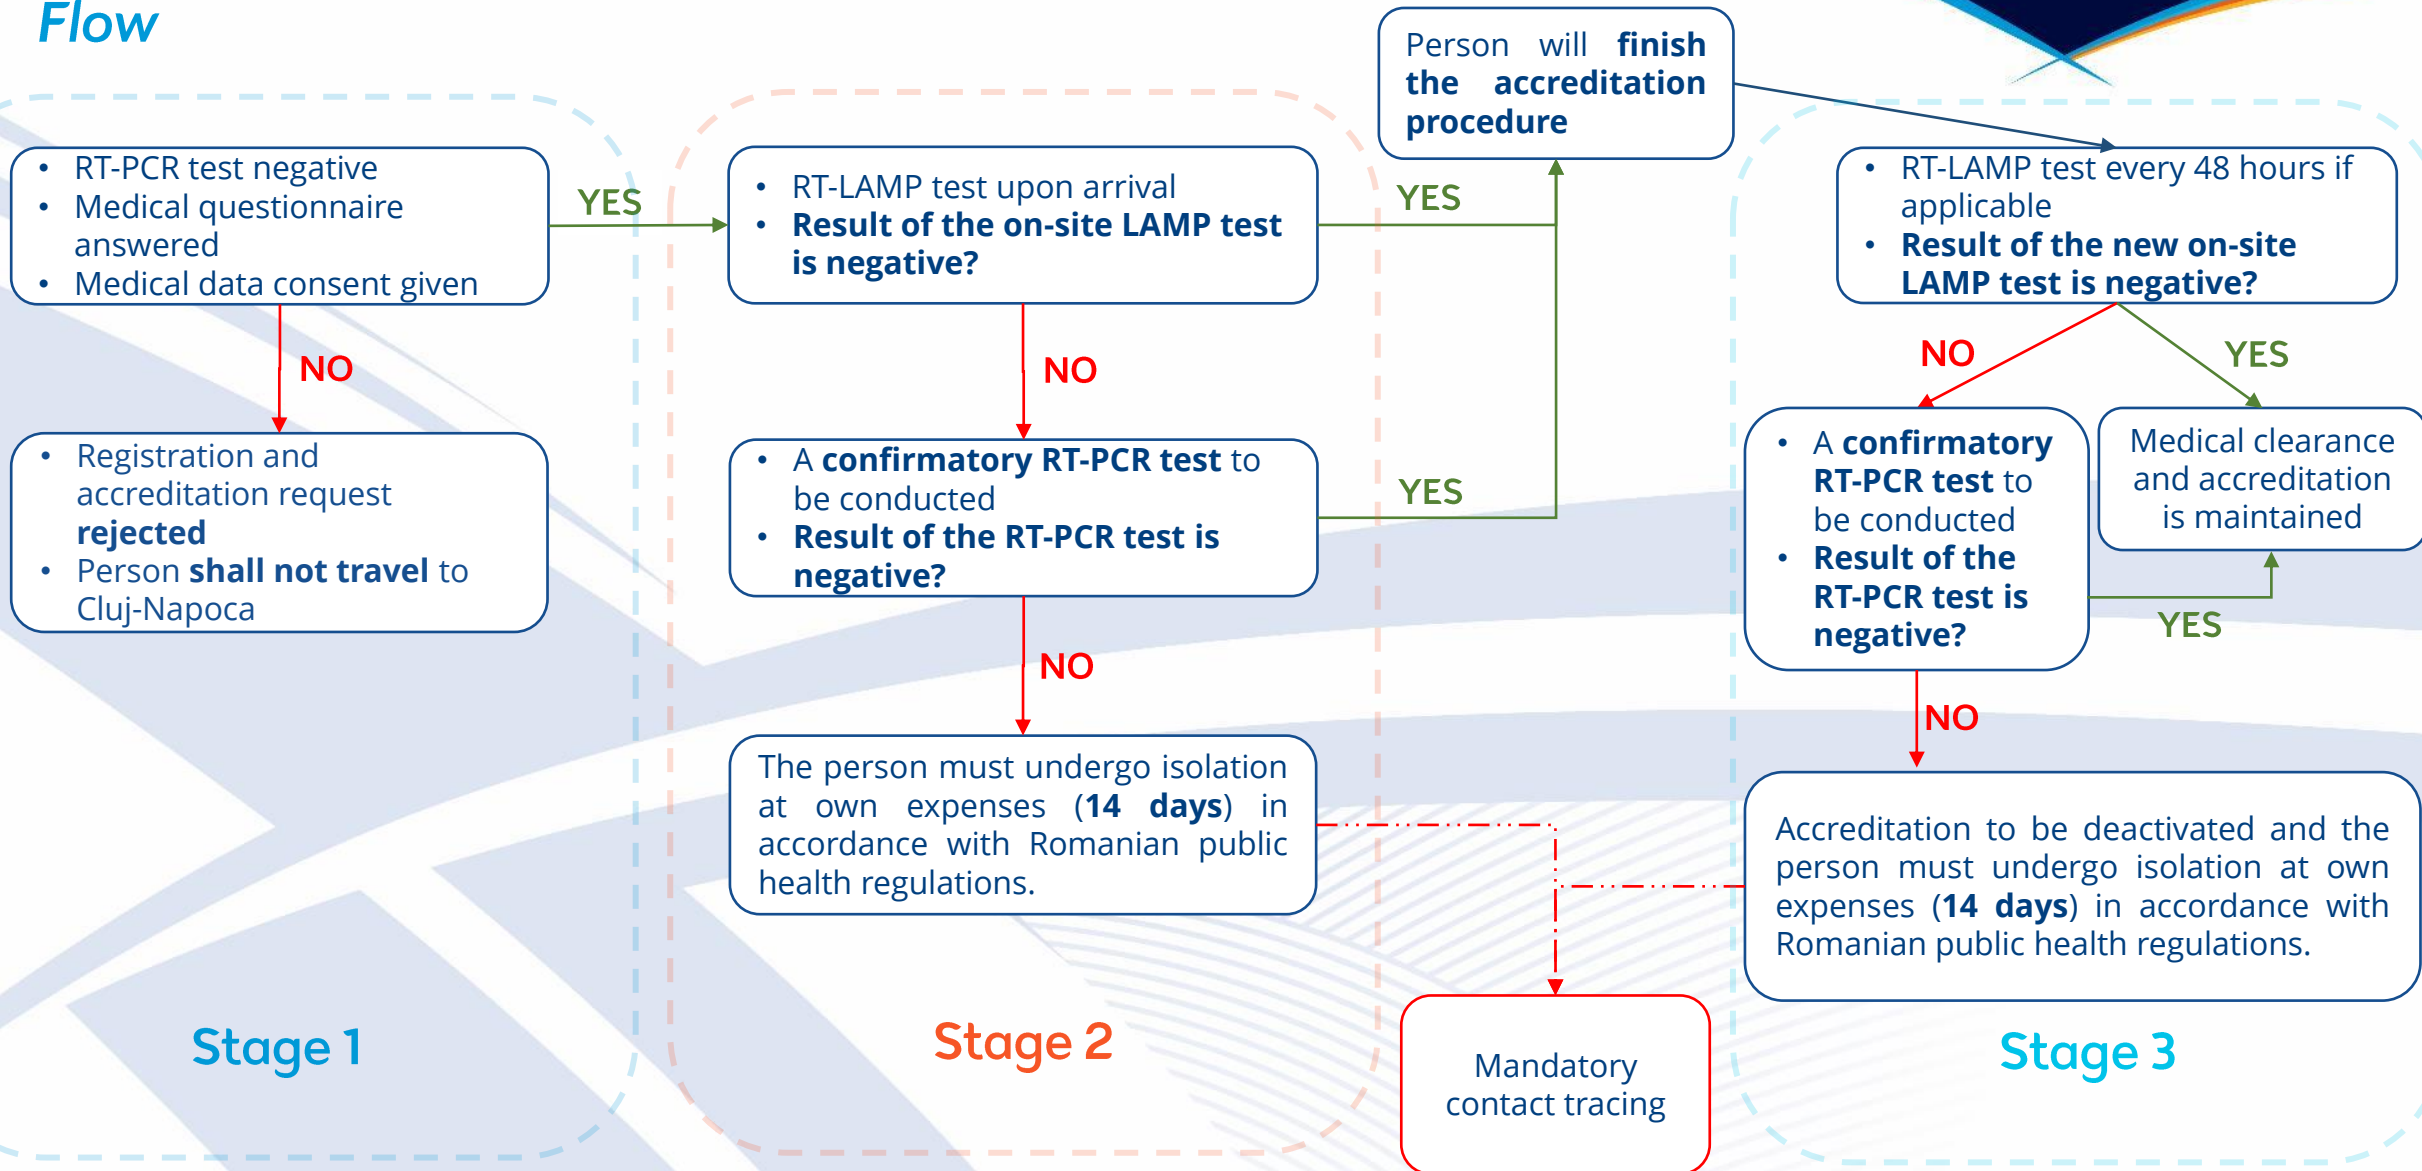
Flow

Person will finish the accreditation procedure

• RT-PCR test negative
• Medical questionnaire answered
• Medical data consent given

YES

NO

• Registration and accreditation request rejected
• Person shall not travel to Cluj-Napoca

Stage 1

• RT-LAMP test upon arrival
• Result of the on-site LAMP test is negative?

YES

NO

• A confirmatory RT-PCR test to be conducted
• Result of the RT-PCR test is negative?

YES

NO

The person must undergo isolation at own expenses (14 days) in accordance with Romanian public health regulations.

Stage 2

Mandatory contact tracing

• RT-LAMP test every 48 hours if applicable
• Result of the new on-site LAMP test is negative?

NO

YES

• A confirmatory RT-PCR test to be conducted
• Result of the RT-PCR test is negative?

Medical clearance and accreditation is maintained

YES

NO

Accreditation to be deactivated and the person must undergo isolation at own expenses (14 days) in accordance with Romanian public health regulations.

Stage 3